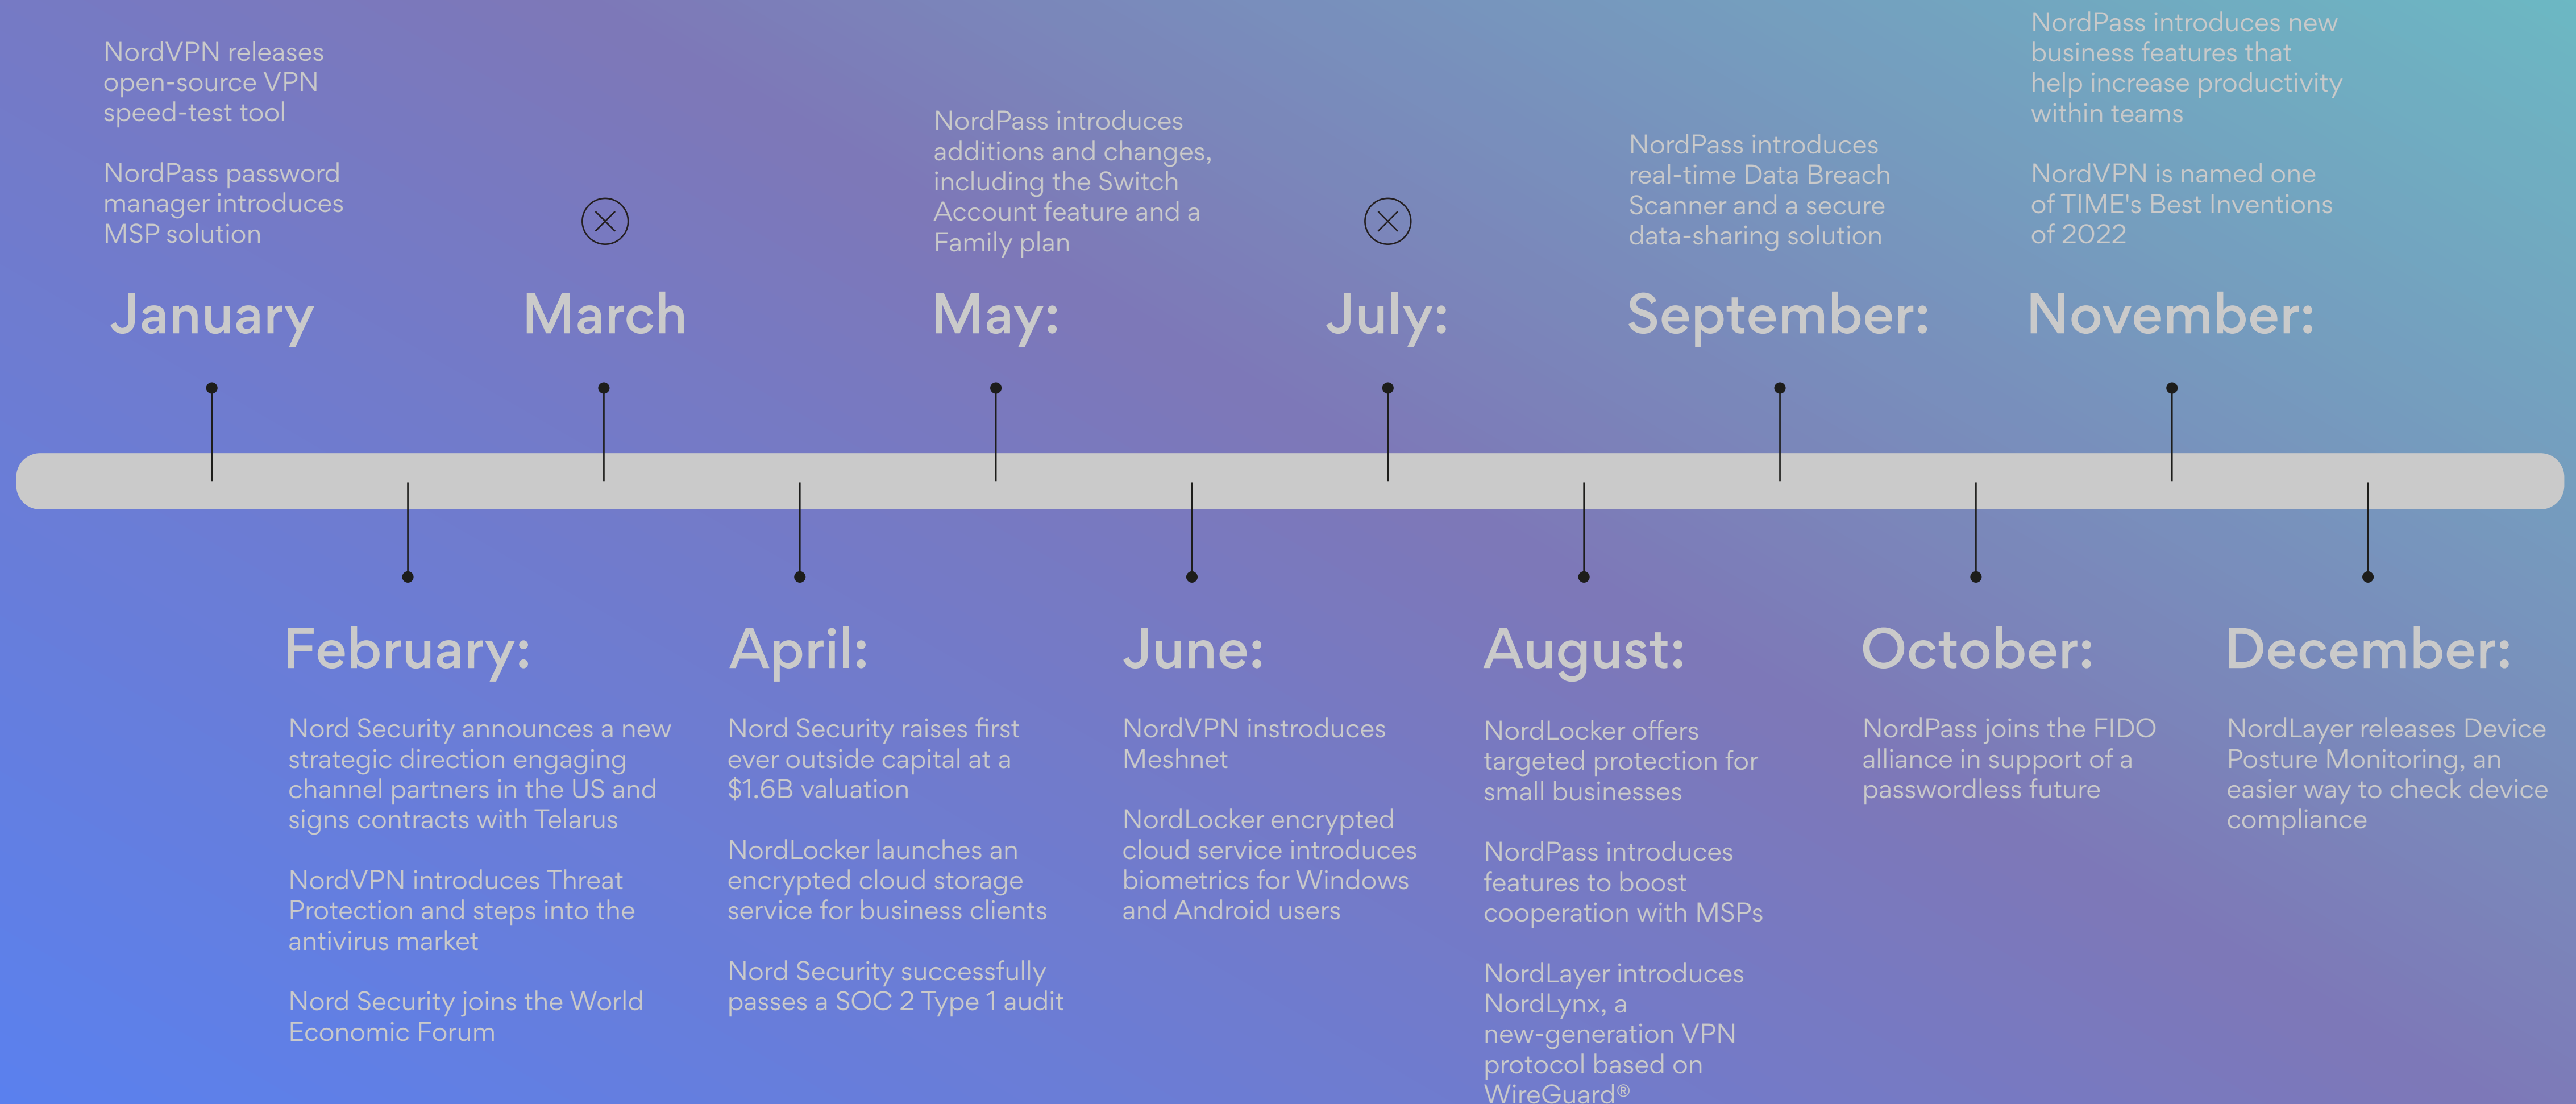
NordVPN releases open-source VPN speed-test tool

NordPass password manager introduces MSP solution

January

March

NordPass introduces additions and changes, including the Switch Account feature and a Family plan

May:

July:

NordPass introduces real-time Data Breach Scanner and a secure data-sharing solution

September:

NordPass introduces new business features that help increase productivity within teams

NordVPN is named one of TIME's Best Inventions of 2022

November:

February:

Nord Security announces a new strategic direction engaging channel partners in the US and signs contracts with Telarus

NordVPN introduces Threat Protection and steps into the antivirus market

Nord Security joins the World Economic Forum

April:

Nord Security raises first ever outside capital at a $1.6B valuation

NordLocker launches an encrypted cloud storage service for business clients

Nord Security successfully passes a SOC 2 Type 1 audit

June:

NordVPN instroduces Meshnet

NordLocker encrypted cloud service introduces biometrics for Windows and Android users

August:

NordLocker offers targeted protection for small businesses

NordPass introduces features to boost cooperation with MSPs

NordLayer introduces NordLynx, a new-generation VPN protocol based on WireGuard®

October:

NordPass joins the FIDO alliance in support of a passwordless future

December:

NordLayer releases Device Posture Monitoring, an easier way to check device compliance